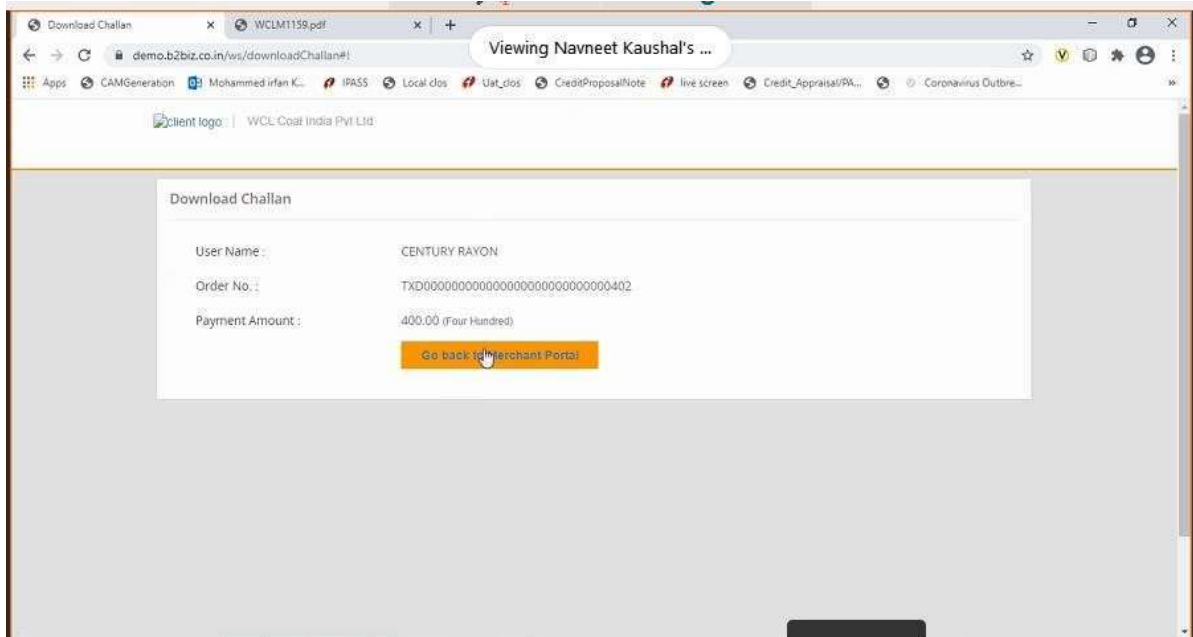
Download Challan × WCLM1159.pdf × +

Viewing Navneet Kaushal's ...

demo.b2biz.co.in/ws/downloadChallan#!

Apps CAMGeneration Mohammed irfan K... IPASS Local clos Uat_clos CreditProposalNote live screen Credit_Appraisal/PA... Coronavirus Outbre...

client logo | WCL Coal India Pvt Ltd

Download Challan

User Name : CENTURY RAYON

Order No. : TXD0000000000000000000000000402

Payment Amount : 400.00 (Four Hundred)

Go back to Merchant Portal